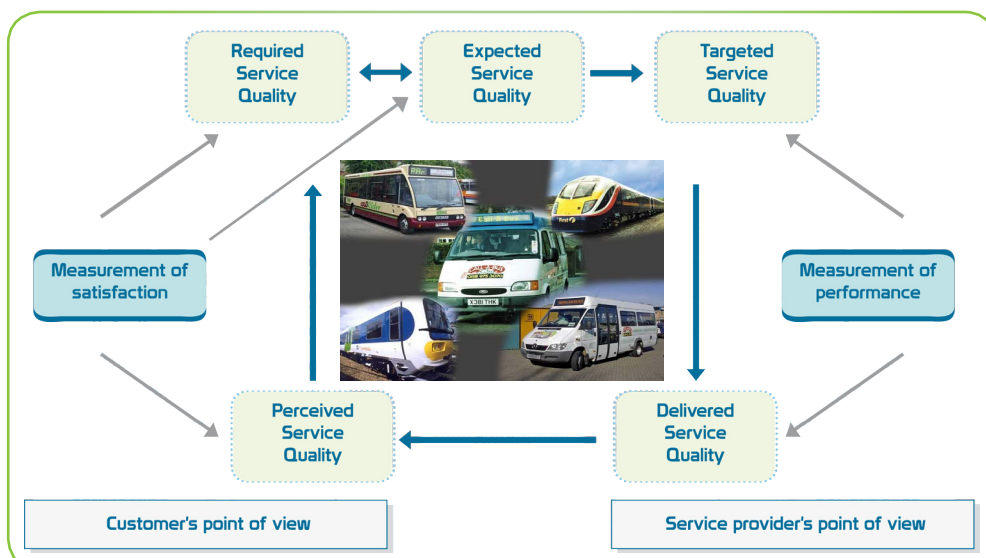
Required Service Quality

Expected Service Quality

Targeted Service Quality

Measurement of satisfaction

Measurement of performance

Perceived Service Quality

Delivered Service Quality

Customer's point of view

Service provider's point of view